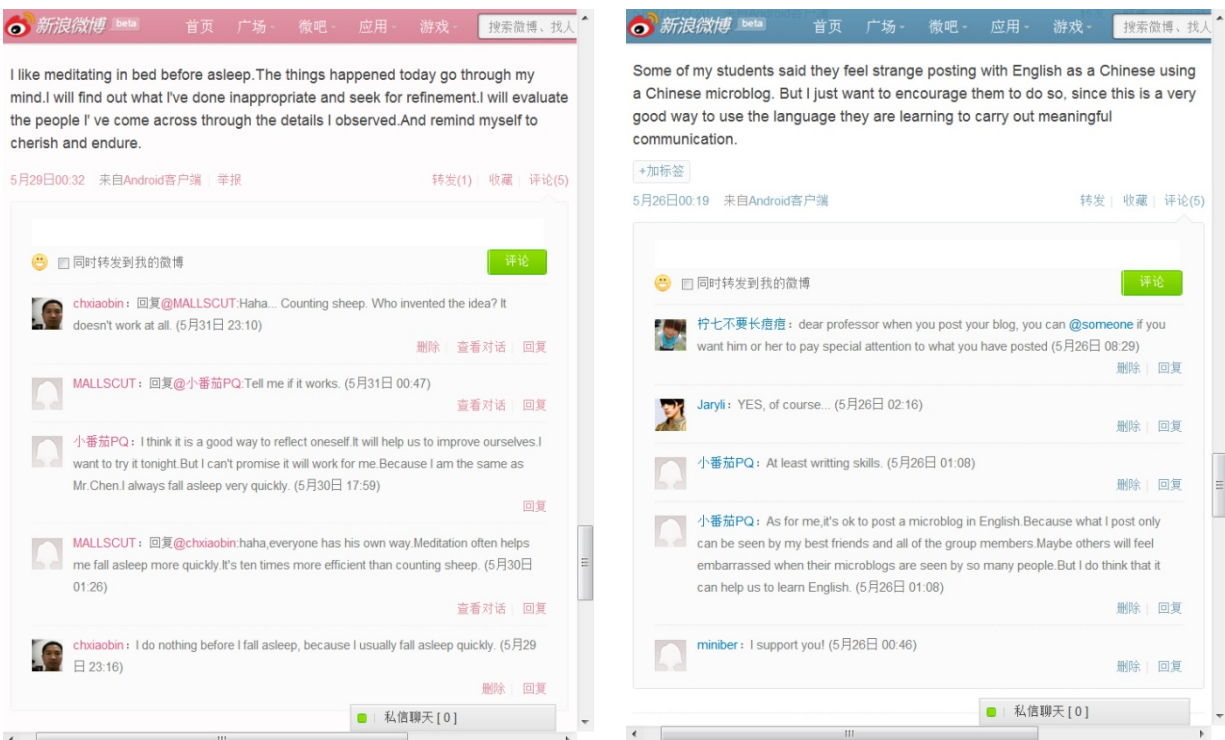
新浪微博 beta 首页 广场 微吧 应用 游戏 搜索微博、找人

I like meditating in bed before asleep.The things happened today go through my mind.I will find out what I've done inappropriate and seek for refinement.I will evaluate the people I' ve come across through the details I observed.And remind myself to cherish and endure.

5月29日00:32 来自Android客户端 | 举报 转发(1) | 收藏 | 评论(5)

同时转发到我的微博 评论

chxiaobin：回复@MALLSCUT:Haha... Counting sheep. Who invented the idea? It doesn't work at all. (5月31日 23:10)
删除 | 查看对话 | 回复

MALLSCUT：回复@小番茄PQ:Tell me if it works. (5月31日 00:47)
查看对话 | 回复

小番茄PQ：I think it is a good way to reflect oneself.It will help us to improve ourselves.I want to try it tonight.But I can't promise it will work for me.Because I am the same as Mr.Chen.I always fall asleep very quickly. (5月30日 17:59)
回复

MALLSCUT：回复@chxiaobin:haha,everyone has his own way.Meditation often helps me fall asleep more quickly.It's ten times more efficient than counting sheep. (5月30日 01:26)
查看对话 | 回复

chxiaobin：I do nothing before I fall asleep, because I usually fall asleep quickly. (5月29日 23:16)
删除 | 回复

私信聊天 [ 0 ]

新浪微博 beta 首页 广场 微吧 应用 游戏 搜索微博、找人

Some of my students said they feel strange posting with English as a Chinese using a Chinese microblog. But I just want to encourage them to do so, since this is a very good way to use the language they are learning to carry out meaningful communication.

+加标签

5月26日00:19 来自Android客户端 转发 | 收藏 | 评论(5)

同时转发到我的微博 评论

柠七不要长痘痘：dear professor when you post your blog, you can @someone if you want him or her to pay special attention to what you have posted (5月26日 08:29)
删除 | 回复

Jaryli：YES, of course... (5月26日 02:16)
删除 | 回复

小番茄PQ：At least writting skills. (5月26日 01:08)
删除 | 回复

小番茄PQ：As for me,it's ok to post a microblog in English.Because what I post only can be seen by my best friends and all of the group members.Maybe others will feel embarrassed when their microblogs are seen by so many people.But I do think that it can help us to learn English. (5月26日 01:08)
删除 | 回复

miniber：I support you! (5月26日 00:46)
删除 | 回复

私信聊天 [ 0 ]